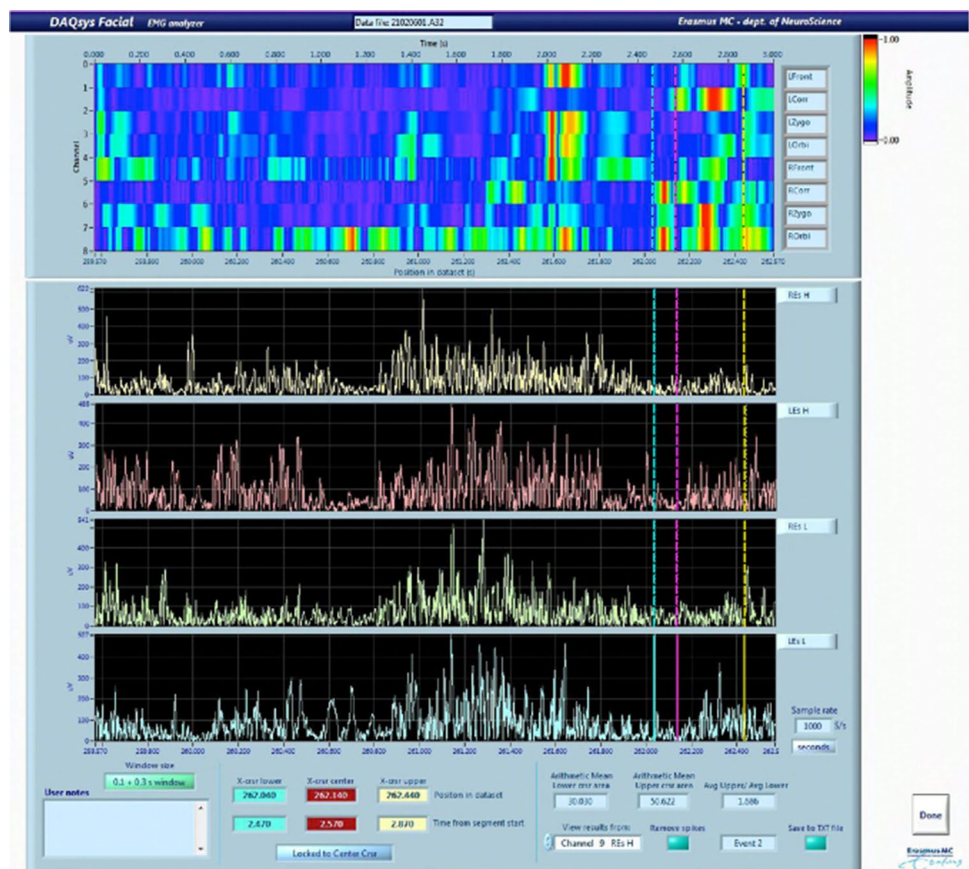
DAQsys Facial EMG analyzer

Data file: 21020001.A32

Erasmus MC - dept. of NeuroScience

Time (s)

0.000 0.200 0.400 0.600 0.800 1.000 1.200 1.400 1.600 1.800 2.000 2.200 2.400 2.600 2.800 3.000

Channel

0 1 2 3 4 5 6 7 8

LFront

LCorr

LZygo

LOrbi

RFront

RCorr

RZygo

ROrbi

1.00

Amplitude

0.00

259.570 259.800 260.000 260.200 260.400 260.600 260.800 261.000 261.200 261.400 261.600 261.800 262.000 262.200 262.400 262.570

Position in dataset (s)

REs H

LEs H

REs L

LEs L

uV

Sample rate

1000 S/s

seconds

Window size

0.1 + 0.3 s window

User notes

X-crsr lower

262.040

2.470

X-crsr center

262.140

2.570

X-crsr upper

262.440

2.870

Position in dataset

Time from segment start

Locked to Center Crsr

Arithmetic Mean Lower crsr area

30.030

Arithmetic Mean Upper crsr area

50.622

Avg Upper/ Avg Lower

1.686

View results from

Channel 9 REs H

Remove spikes

Event 2

Save to TXT file

Done

Erasmus MC